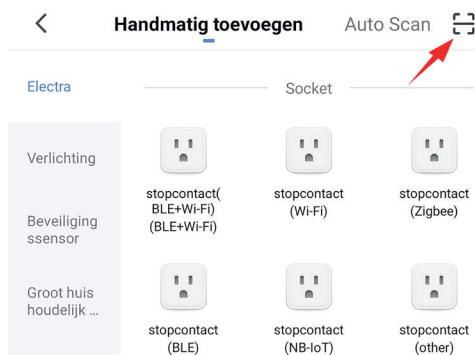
Handmatig toevoegen

Auto Scan

Electra

Socket

Verlichting

Beveiliging ssensor

Groot huis houdelijk ...

stopcontact( BLE+Wi-Fi) (BLE+Wi-Fi)

stopcontact (Wi-Fi)

stopcontact (Zigbee)

stopcontact (BLE)

stopcontact (NB-IoT)

stopcontact (other)